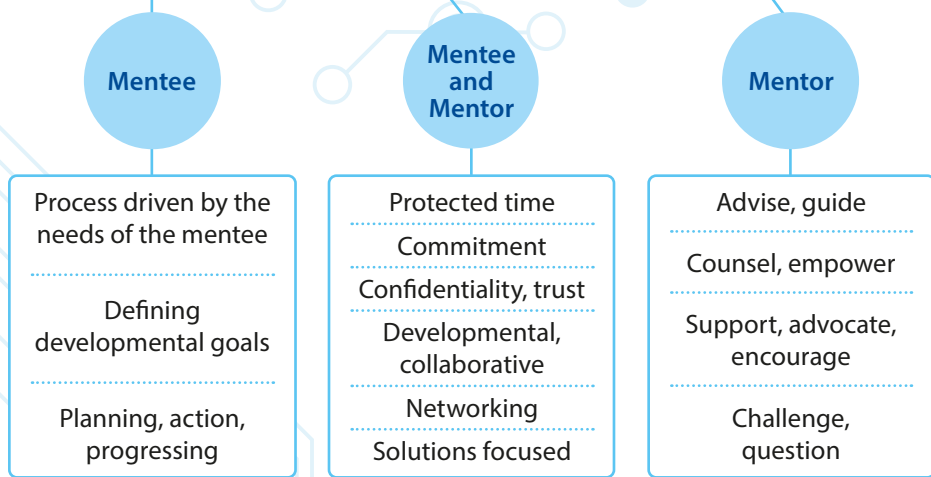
Mentee

Process driven by the needs of the mentee

Defining developmental goals

Planning, action, progressing

Mentee and Mentor

Protected time

Commitment

Confidentiality, trust

Developmental, collaborative

Networking

Solutions focused

Mentor

Advise, guide

Counsel, empower

Support, advocate, encourage

Challenge, question